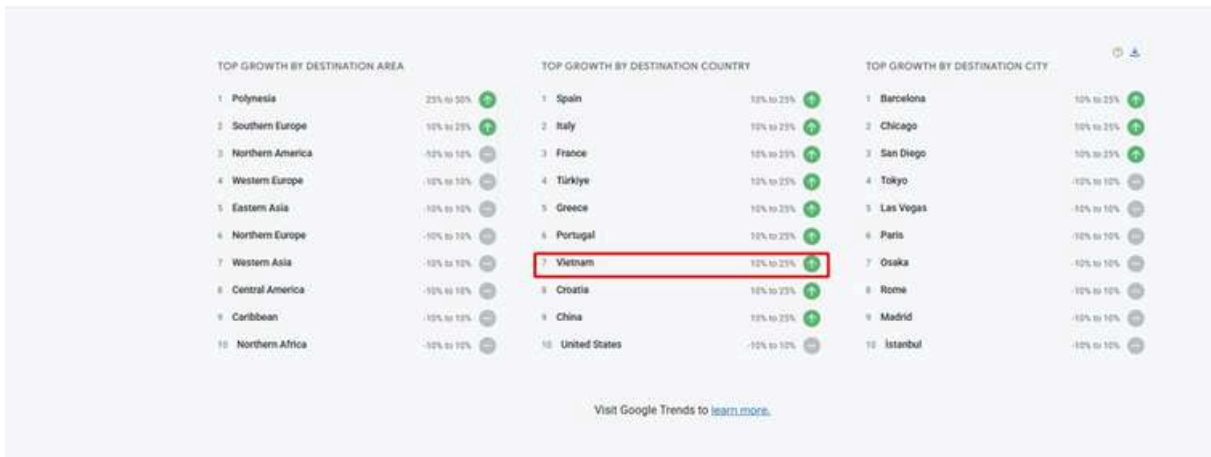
TOP GROWTH BY DESTINATION AREA

1 Polynesia 25% to 50%
2 Southern Europe 10% to 25%
3 Northern America -10% to 10%
4 Western Europe -10% to 10%
5 Eastern Asia -10% to 10%
6 Northern Europe -10% to 10%
7 Western Asia -10% to 10%
8 Central America -10% to 10%
9 Caribbean -10% to 10%
10 Northern Africa -10% to 10%

TOP GROWTH BY DESTINATION COUNTRY

1 Spain 10% to 25%
2 Italy 10% to 25%
3 France 10% to 25%
4 Türkiye 10% to 25%
5 Greece 10% to 25%
6 Portugal 10% to 25%
7 Vietnam 10% to 25%
8 Croatia 10% to 25%
9 China 10% to 25%
10 United States -10% to 10%

TOP GROWTH BY DESTINATION CITY

1 Barcelona 10% to 25%
2 Chicago 10% to 25%
3 San Diego 10% to 25%
4 Tokyo -10% to 10%
5 Las Vegas -10% to 10%
6 Paris -10% to 10%
7 Osaka -10% to 10%
8 Rome -10% to 10%
9 Madrid -10% to 10%
10 İstanbul -10% to 10%

Visit Google Trends to learn more.